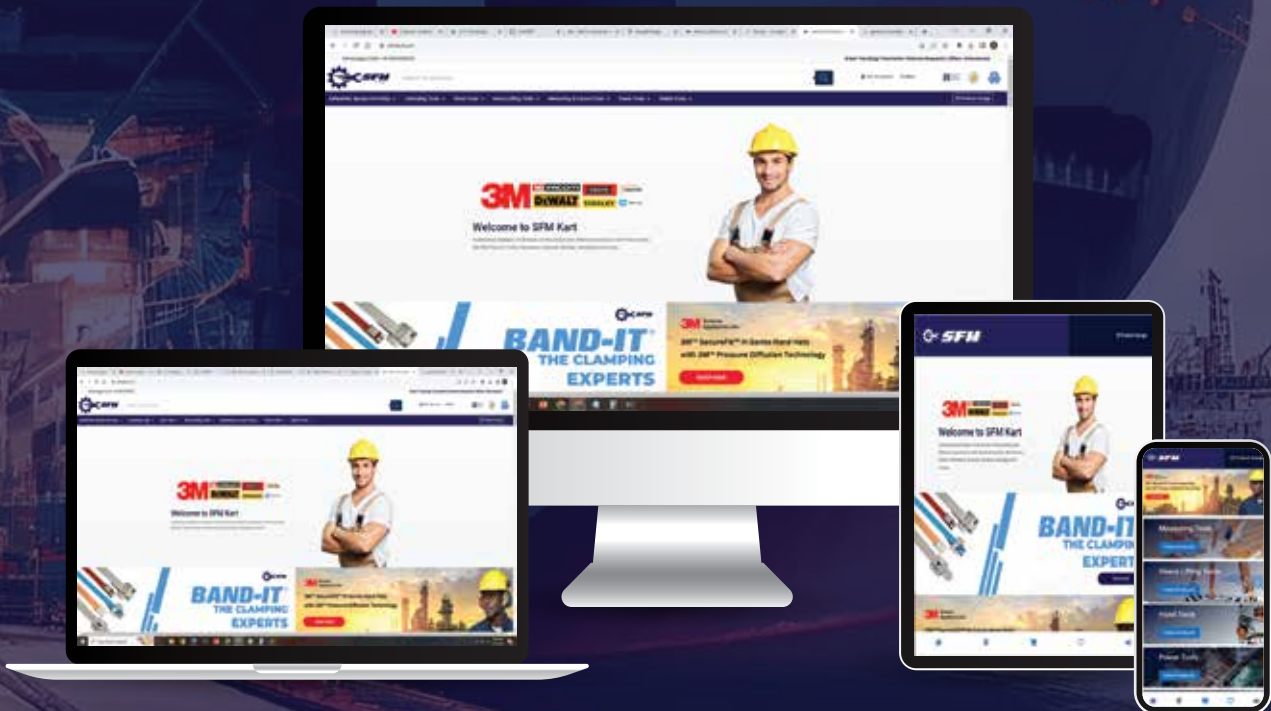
SFM

3M DEWALT STANLEY

Welcome to SFM Kart

SFM

BAND-IT® THE CLAMPING EXPERTS

3M™ SecureFit™ H-Series Hard Hats with 3M™ Pressure Diffusion Technology

SHOP NOW

SFM

3M DEWALT STANLEY

Welcome to SFM Kart

SFM

BAND-IT® THE CLAMPING EXPERTS

SFM

3M DEWALT

Welcome to SFM Kart

BAND-IT THE CLAMPING EXPERT

SFM

Measuring Tools

Hoists / Lifting Tools

Hand Tools

Power Tools